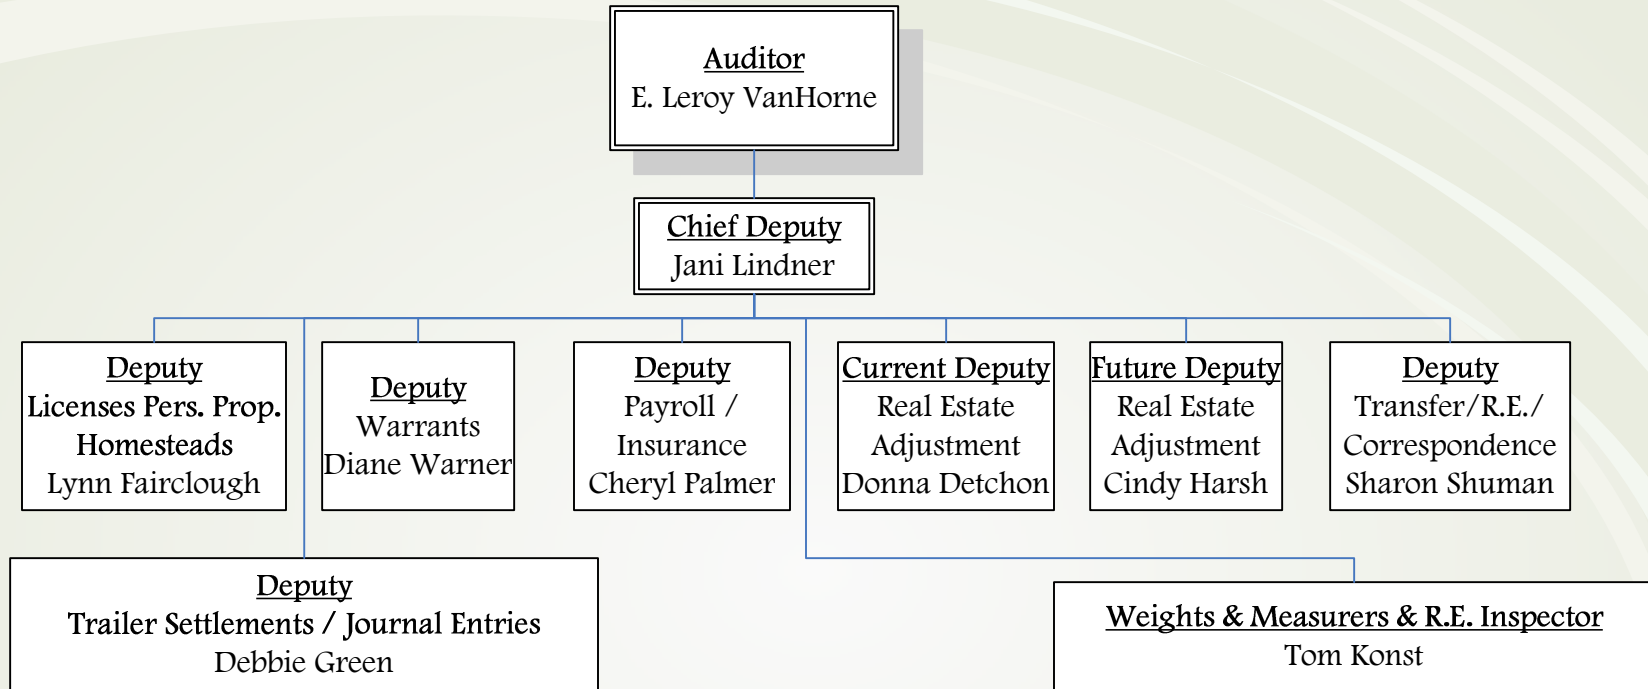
Auditor
E. Leroy VanHorne

Chief Deputy
Jani Lindner

Deputy
Licenses Pers. Prop.
Homesteads
Lynn Fairclough

Deputy
Warrants
Diane Warner

Deputy
Payroll /
Insurance
Cheryl Palmer

Current Deputy
Real Estate
Adjustment
Donna Detchon

Future Deputy
Real Estate
Adjustment
Cindy Harsh

Deputy
Transfer/R.E./
Correspondence
Sharon Shuman

Deputy
Trailer Settlements / Journal Entries
Debbie Green

Weights & Measurers & R.E. Inspector
Tom Konst